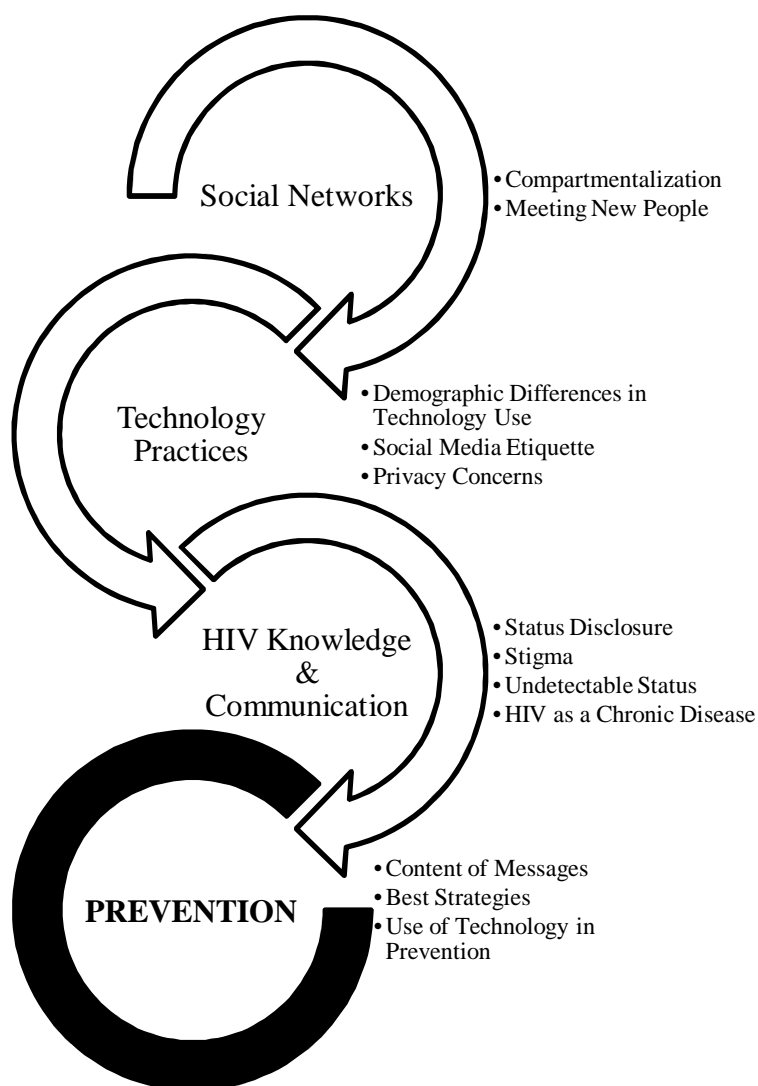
Social Networks

• Compartmentalization
• Meeting New People

Technology Practices

• Demographic Differences in Technology Use
• Social Media Etiquette
• Privacy Concerns

HIV Knowledge & Communication

• Status Disclosure
• Stigma
• Undetectable Status
• HIV as a Chronic Disease

PREVENTION

• Content of Messages
• Best Strategies
• Use of Technology in Prevention